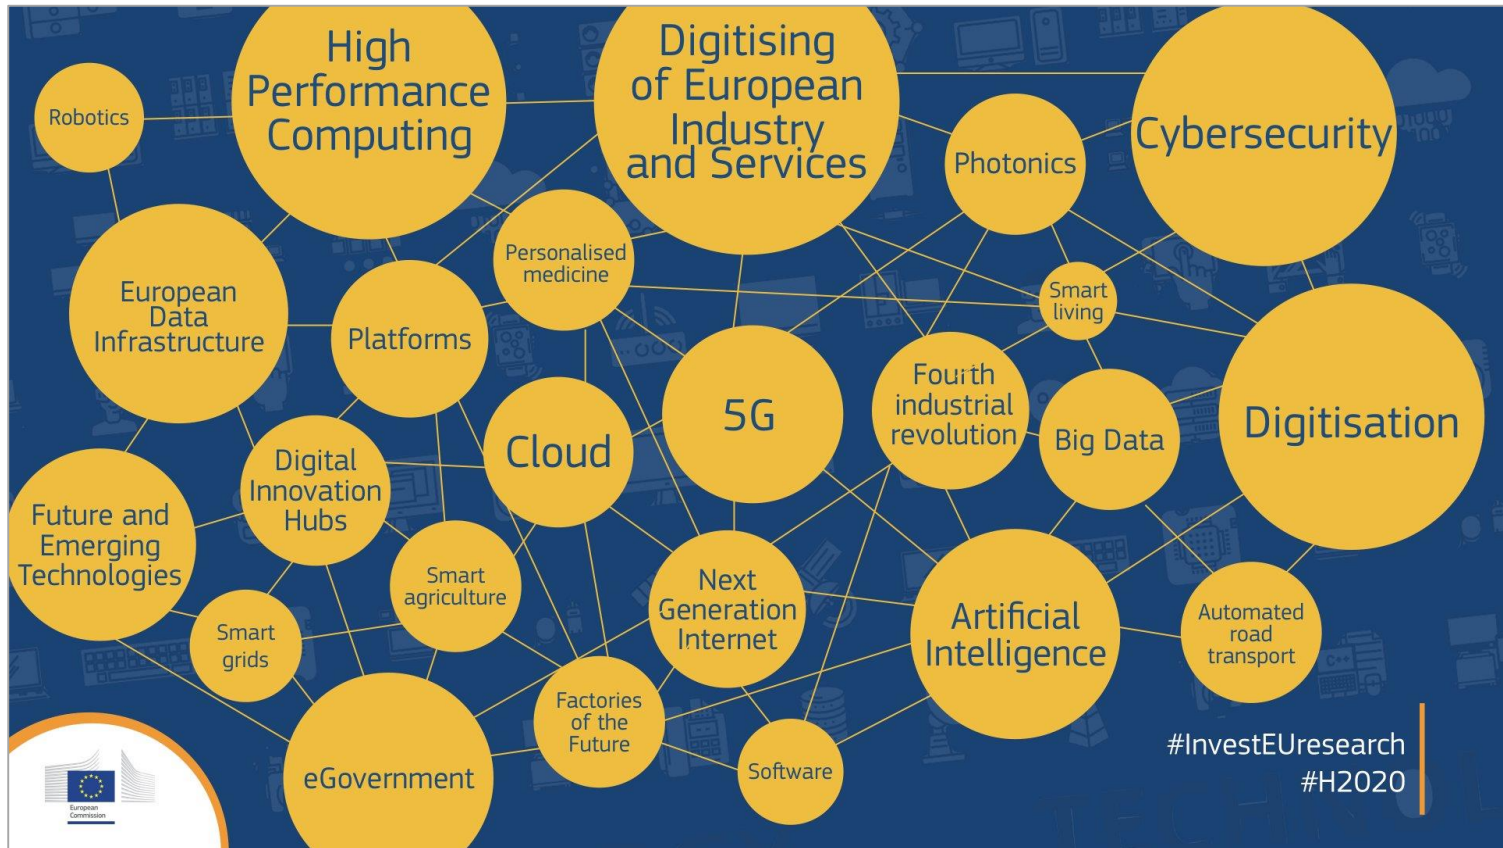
Robotics

High Performance Computing

Digitising of European Industry and Services

Photonics

Cybersecurity

Personalised medicine

European Data Infrastructure

Platforms

Smart living

5G

Fourth industrial revolution

Big Data

Digitisation

Cloud

Digital Innovation Hubs

Future and Emerging Technologies

Smart agriculture

Next Generation Internet

Artificial Intelligence

Automated road transport

Smart grids

Factories of the Future

eGovernment

Software

European Commission

#InvestEUresearch
#H2020